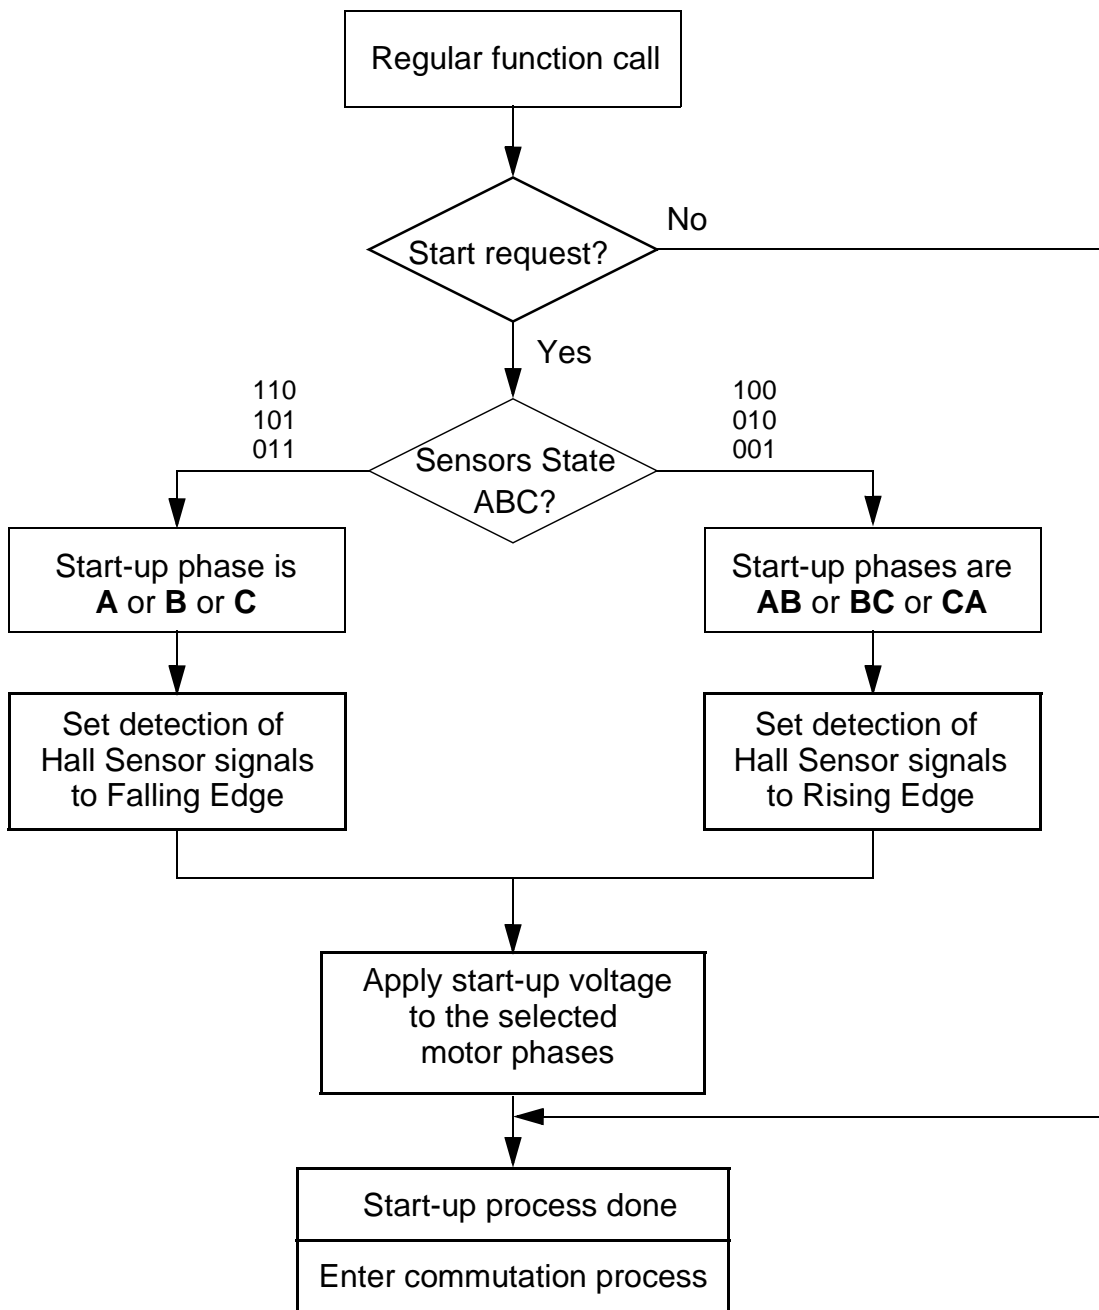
Regular function call

Start request?

No

Yes

110
101
011

Sensors State ABC?

100
010
001

Start-up phase is **A** or **B** or **C**

Start-up phases are **AB** or **BC** or **CA**

Set detection of Hall Sensor signals to Falling Edge

Set detection of Hall Sensor signals to Rising Edge

Apply start-up voltage to the selected motor phases

Start-up process done

Enter commutation process